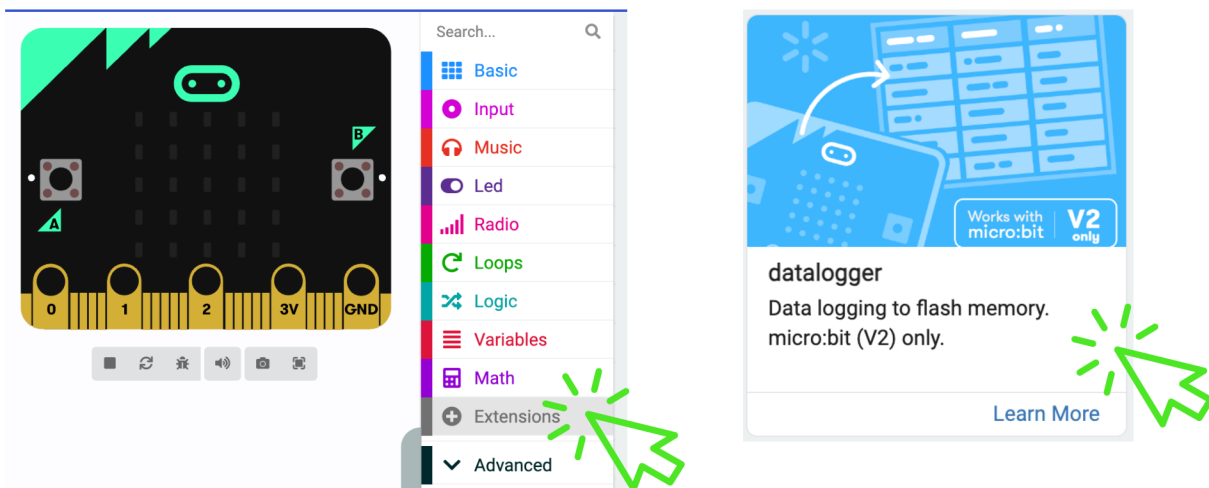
B
A
0 1 2 3V GND

Search...
Basic
Input
Music
Led
Radio
Loops
Logic
Variables
Math
Extensions
Advanced

Works with micro:bit V2 only

datalogger
Data logging to flash memory. micro:bit (V2) only.
Learn More